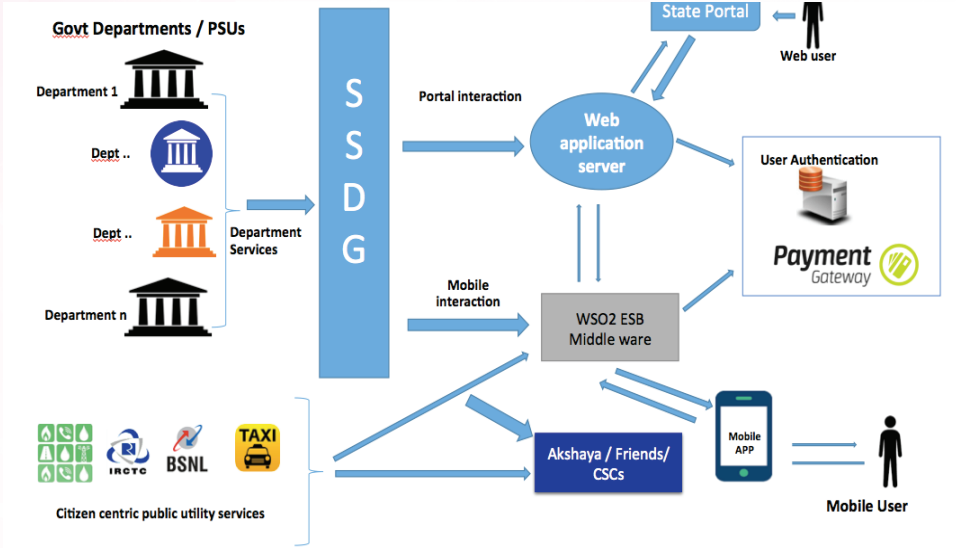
Govt Departments / PSUs

Department 1

Dept ..

Dept ..

Department n

Department Services

S
S
D
G

Portal interaction

State Portal

Web user

Web application server

User Authentication

Payment Gateway

Mobile interaction

WSO2 ESB Middle ware

IRCTC

BSNL

TAXI

Akshaya / Friends/ CSCs

Mobile APP

Citizen centric public utility services

Mobile User